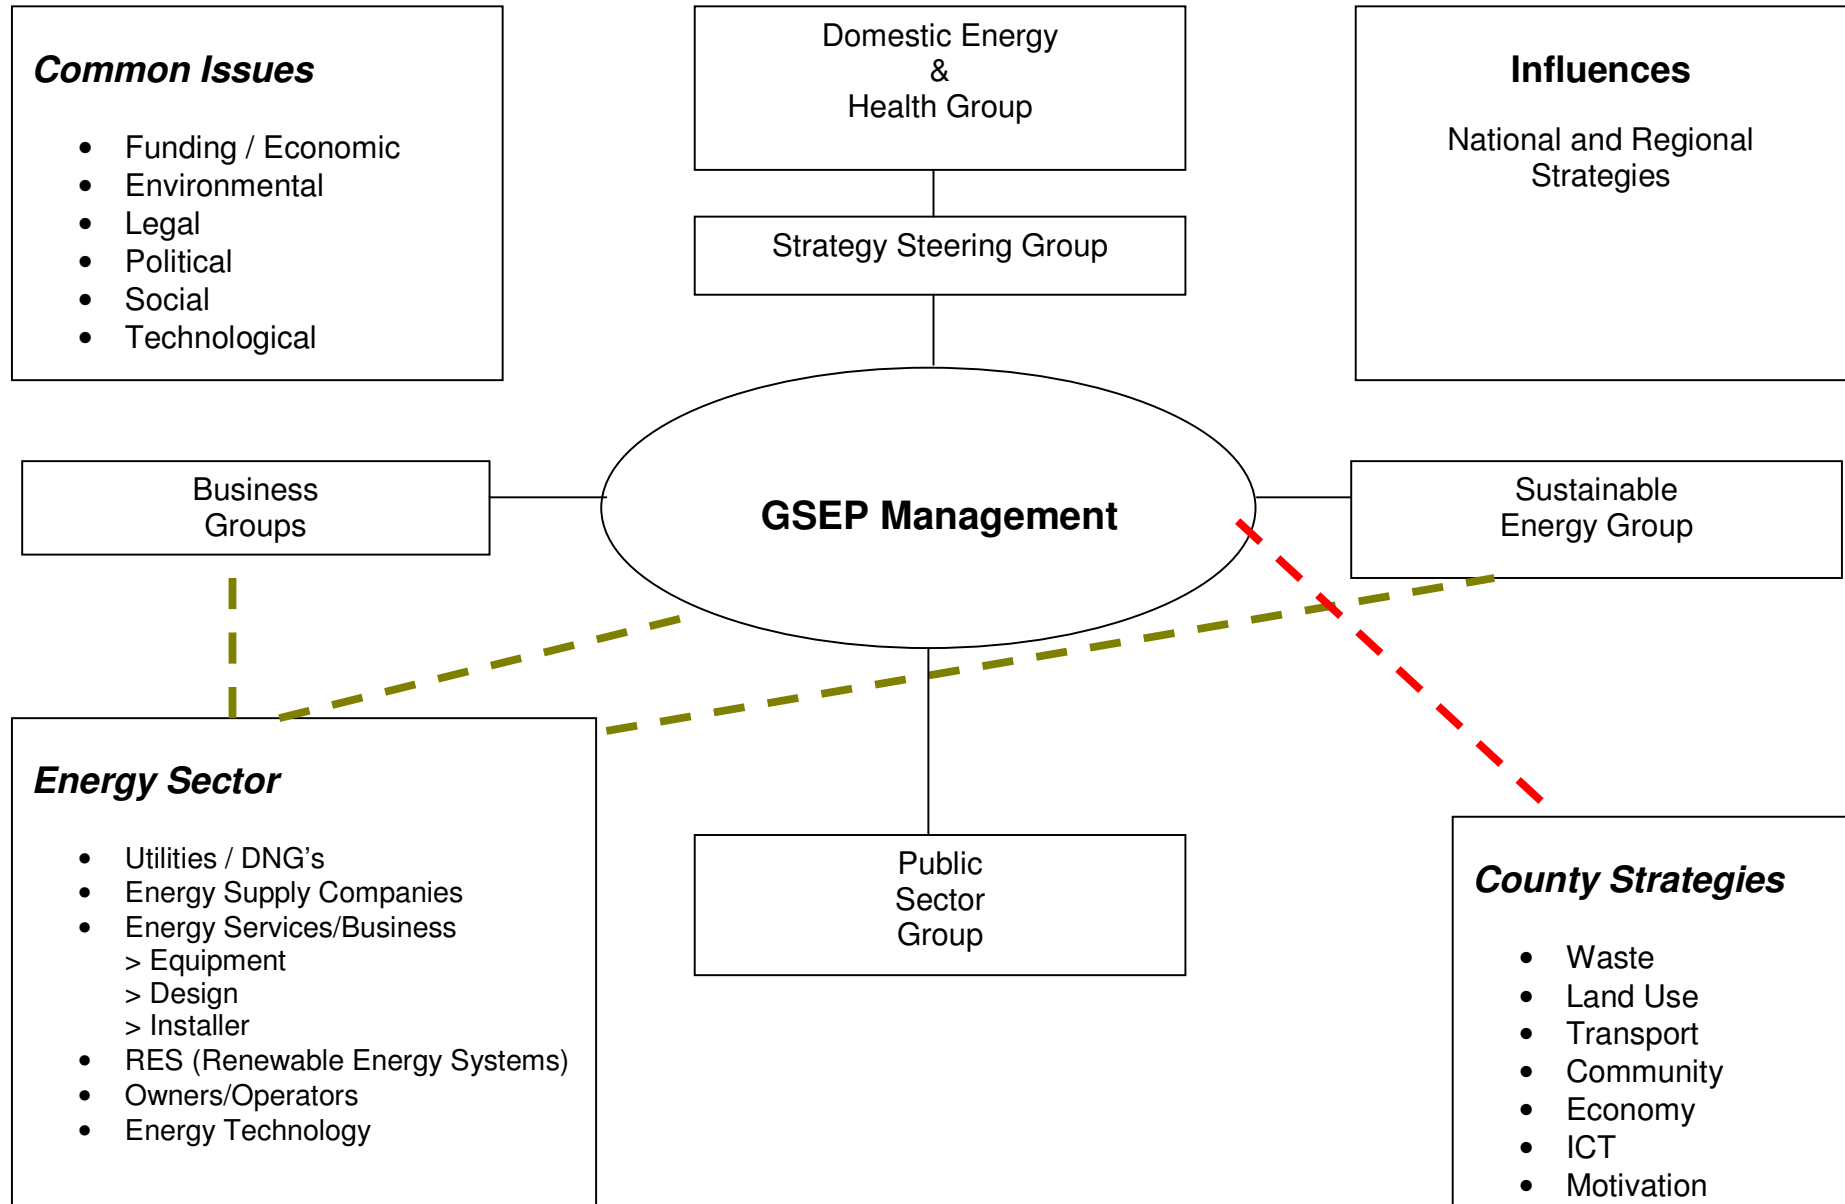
Common Issues

- Funding / Economic
- Environmental
- Legal
- Political
- Social
- Technological

Domestic Energy
&
Health Group

Strategy Steering Group

Influences

National and Regional Strategies

Business Groups

GSEP Management

Sustainable Energy Group

Energy Sector

- Utilities / DNG's
- Energy Supply Companies
- Energy Services/Business
> Equipment
> Design
> Installer
- RES (Renewable Energy Systems)
- Owners/Operators
- Energy Technology

Public Sector Group

County Strategies

- Waste
- Land Use
- Transport
- Community
- Economy
- ICT
- Motivation